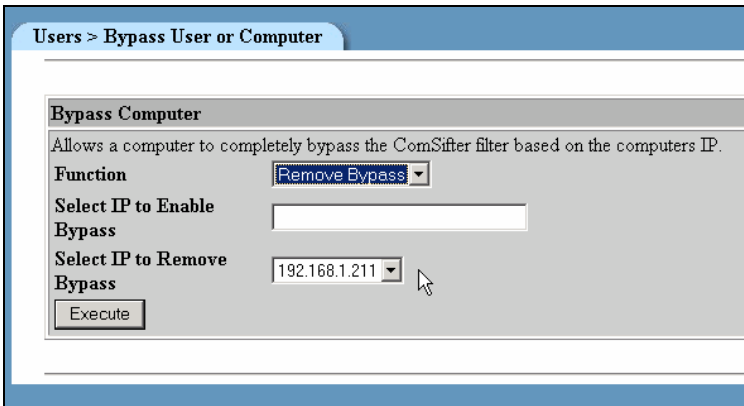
Users > Bypass User or Computer

Bypass Computer

Allows a computer to completely bypass the ComSifter filter based on the computers IP.

Function | Remove Bypass

Select IP to Enable Bypass

Select IP to Remove Bypass | 192.168.1.211

Execute